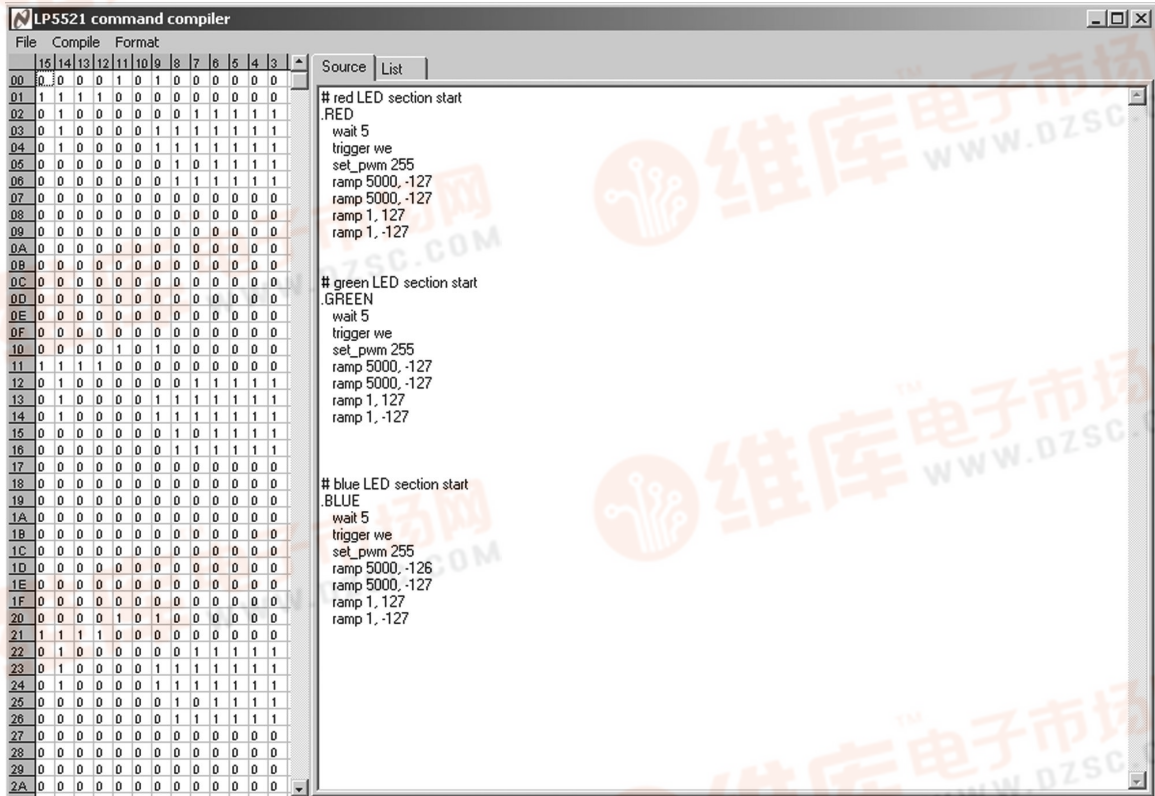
LP5521 command compiler

File Compile Format

|  | 15 | 14 | 13 | 12 | 11 | 10 | 9 | 8 | 7 | 6 | 5 | 4 | 3 |
|---|---|---|---|---|---|---|---|---|---|---|---|---|---|
| 00 | 0 | 0 | 0 | 0 | 1 | 0 | 1 | 0 | 0 | 0 | 0 | 0 | 0 |
| 01 | 1 | 1 | 1 | 1 | 0 | 0 | 0 | 0 | 0 | 0 | 0 | 0 | 0 |
| 02 | 0 | 1 | 0 | 0 | 0 | 0 | 0 | 0 | 1 | 1 | 1 | 1 | 1 |
| 03 | 0 | 1 | 0 | 0 | 0 | 0 | 1 | 1 | 1 | 1 | 1 | 1 | 1 |
| 04 | 0 | 1 | 0 | 0 | 0 | 0 | 1 | 1 | 1 | 1 | 1 | 1 | 1 |
| 05 | 0 | 0 | 0 | 0 | 0 | 0 | 0 | 1 | 0 | 1 | 1 | 1 | 1 |
| 06 | 0 | 0 | 0 | 0 | 0 | 0 | 0 | 1 | 1 | 1 | 1 | 1 | 1 |
| 07 | 0 | 0 | 0 | 0 | 0 | 0 | 0 | 0 | 0 | 0 | 0 | 0 | 0 |
| 08 | 0 | 0 | 0 | 0 | 0 | 0 | 0 | 0 | 0 | 0 | 0 | 0 | 0 |
| 09 | 0 | 0 | 0 | 0 | 0 | 0 | 0 | 0 | 0 | 0 | 0 | 0 | 0 |
| 0A | 0 | 0 | 0 | 0 | 0 | 0 | 0 | 0 | 0 | 0 | 0 | 0 | 0 |
| 0B | 0 | 0 | 0 | 0 | 0 | 0 | 0 | 0 | 0 | 0 | 0 | 0 | 0 |
| 0C | 0 | 0 | 0 | 0 | 0 | 0 | 0 | 0 | 0 | 0 | 0 | 0 | 0 |
| 0D | 0 | 0 | 0 | 0 | 0 | 0 | 0 | 0 | 0 | 0 | 0 | 0 | 0 |
| 0E | 0 | 0 | 0 | 0 | 0 | 0 | 0 | 0 | 0 | 0 | 0 | 0 | 0 |
| 0F | 0 | 0 | 0 | 0 | 0 | 0 | 0 | 0 | 0 | 0 | 0 | 0 | 0 |
| 10 | 0 | 0 | 0 | 0 | 1 | 0 | 1 | 0 | 0 | 0 | 0 | 0 | 0 |
| 11 | 1 | 1 | 1 | 1 | 0 | 0 | 0 | 0 | 0 | 0 | 0 | 0 | 0 |
| 12 | 0 | 1 | 0 | 0 | 0 | 0 | 0 | 0 | 1 | 1 | 1 | 1 | 1 |
| 13 | 0 | 1 | 0 | 0 | 0 | 0 | 1 | 1 | 1 | 1 | 1 | 1 | 1 |
| 14 | 0 | 1 | 0 | 0 | 0 | 0 | 1 | 1 | 1 | 1 | 1 | 1 | 1 |
| 15 | 0 | 0 | 0 | 0 | 0 | 0 | 0 | 1 | 0 | 1 | 1 | 1 | 1 |
| 16 | 0 | 0 | 0 | 0 | 0 | 0 | 0 | 1 | 1 | 1 | 1 | 1 | 1 |
| 17 | 0 | 0 | 0 | 0 | 0 | 0 | 0 | 0 | 0 | 0 | 0 | 0 | 0 |
| 18 | 0 | 0 | 0 | 0 | 0 | 0 | 0 | 0 | 0 | 0 | 0 | 0 | 0 |
| 19 | 0 | 0 | 0 | 0 | 0 | 0 | 0 | 0 | 0 | 0 | 0 | 0 | 0 |
| 1A | 0 | 0 | 0 | 0 | 0 | 0 | 0 | 0 | 0 | 0 | 0 | 0 | 0 |
| 1B | 0 | 0 | 0 | 0 | 0 | 0 | 0 | 0 | 0 | 0 | 0 | 0 | 0 |
| 1C | 0 | 0 | 0 | 0 | 0 | 0 | 0 | 0 | 0 | 0 | 0 | 0 | 0 |
| 1D | 0 | 0 | 0 | 0 | 0 | 0 | 0 | 0 | 0 | 0 | 0 | 0 | 0 |
| 1E | 0 | 0 | 0 | 0 | 0 | 0 | 0 | 0 | 0 | 0 | 0 | 0 | 0 |
| 1F | 0 | 0 | 0 | 0 | 0 | 0 | 0 | 0 | 0 | 0 | 0 | 0 | 0 |
| 20 | 0 | 0 | 0 | 0 | 1 | 0 | 1 | 0 | 0 | 0 | 0 | 0 | 0 |
| 21 | 1 | 1 | 1 | 1 | 0 | 0 | 0 | 0 | 0 | 0 | 0 | 0 | 0 |
| 22 | 0 | 1 | 0 | 0 | 0 | 0 | 0 | 0 | 1 | 1 | 1 | 1 | 1 |
| 23 | 0 | 1 | 0 | 0 | 0 | 0 | 1 | 1 | 1 | 1 | 1 | 1 | 1 |
| 24 | 0 | 1 | 0 | 0 | 0 | 0 | 1 | 1 | 1 | 1 | 1 | 1 | 1 |
| 25 | 0 | 0 | 0 | 0 | 0 | 0 | 0 | 1 | 0 | 1 | 1 | 1 | 1 |
| 26 | 0 | 0 | 0 | 0 | 0 | 0 | 0 | 1 | 1 | 1 | 1 | 1 | 1 |
| 27 | 0 | 0 | 0 | 0 | 0 | 0 | 0 | 0 | 0 | 0 | 0 | 0 | 0 |
| 28 | 0 | 0 | 0 | 0 | 0 | 0 | 0 | 0 | 0 | 0 | 0 | 0 | 0 |
| 29 | 0 | 0 | 0 | 0 | 0 | 0 | 0 | 0 | 0 | 0 | 0 | 0 | 0 |
| 2A | 0 | 0 | 0 | 0 | 0 | 0 | 0 | 0 | 0 | 0 | 0 | 0 | 0 |

Source List

# red LED section start
.RED
wait 5
trigger we
set_pwm 255
ramp 5000, -127
ramp 5000, -127
ramp 1, 127
ramp 1, -127

# green LED section start
.GREEN
wait 5
trigger we
set_pwm 255
ramp 5000, -127
ramp 5000, -127
ramp 1, 127
ramp 1, -127

# blue LED section start
.BLUE
wait 5
trigger we
set_pwm 255
ramp 5000, -126
ramp 5000, -127
ramp 1, 127
ramp 1, -127

维库电子市场网 WWW.DZSC.COM